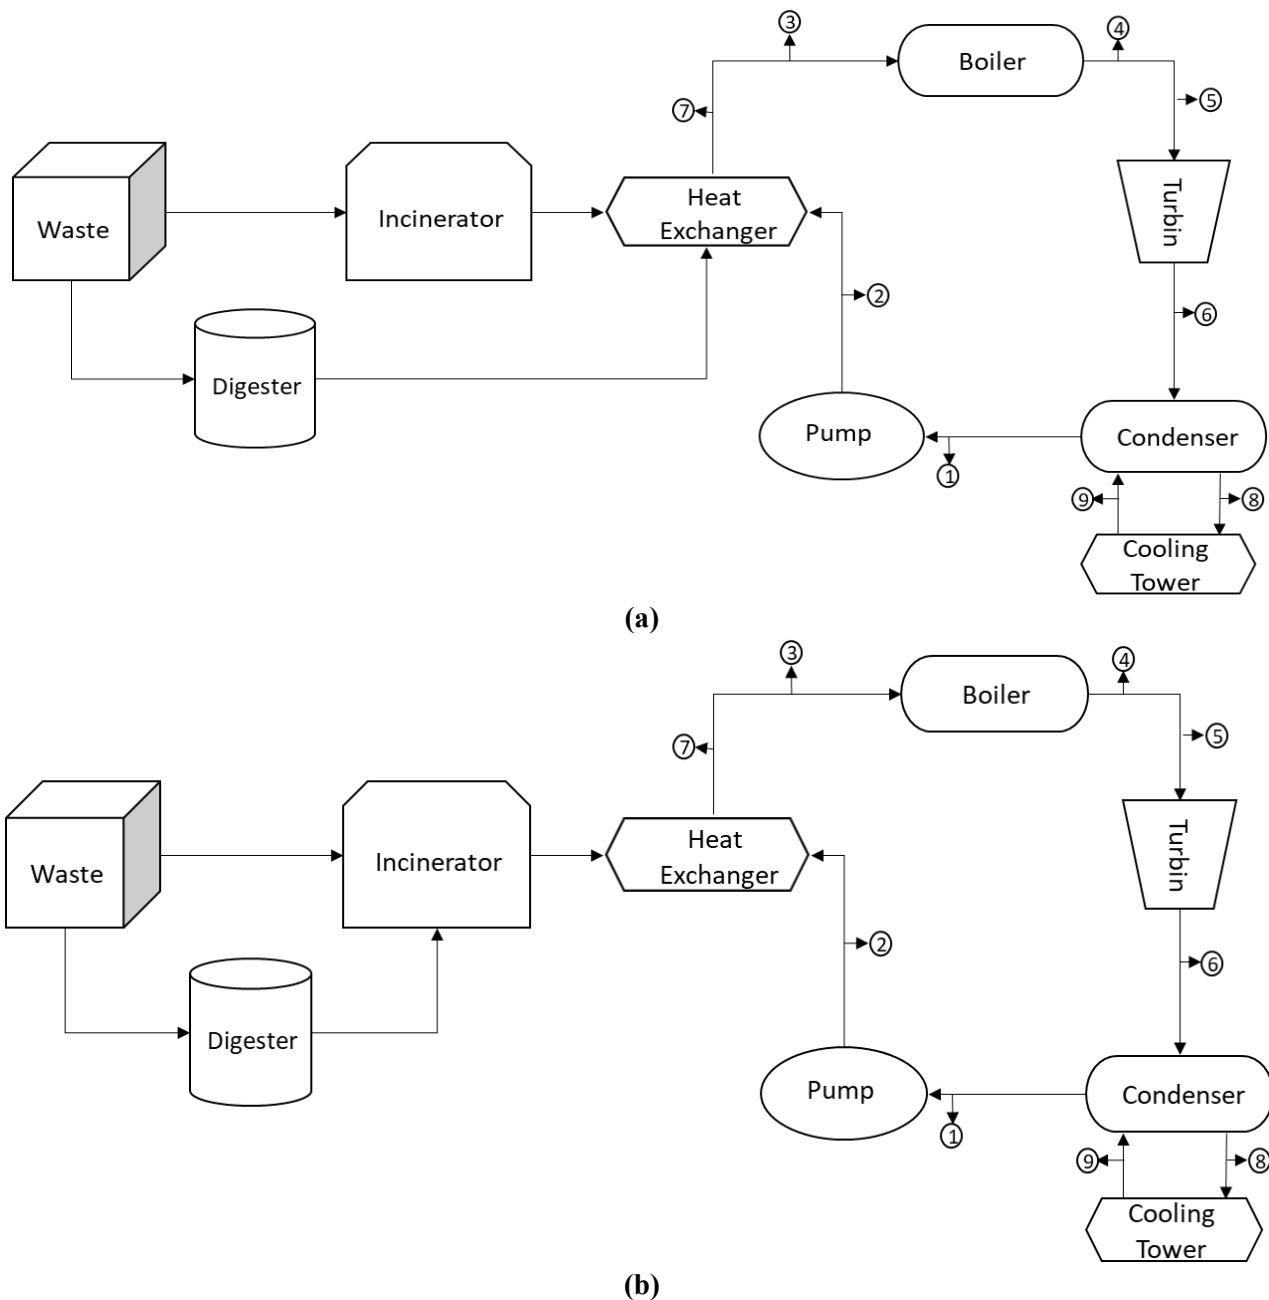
③
Boiler
④
⑤
⑦
Waste
Incinerator
Heat Exchanger
Turbin
②
⑥
Digester
Pump
Condenser
①
⑨
⑧
Cooling Tower

(a)

③
Boiler
④
⑤
⑦
Waste
Incinerator
Heat Exchanger
Turbin
②
⑥
Digester
Pump
Condenser
①
⑨
⑧
Cooling Tower

(b)